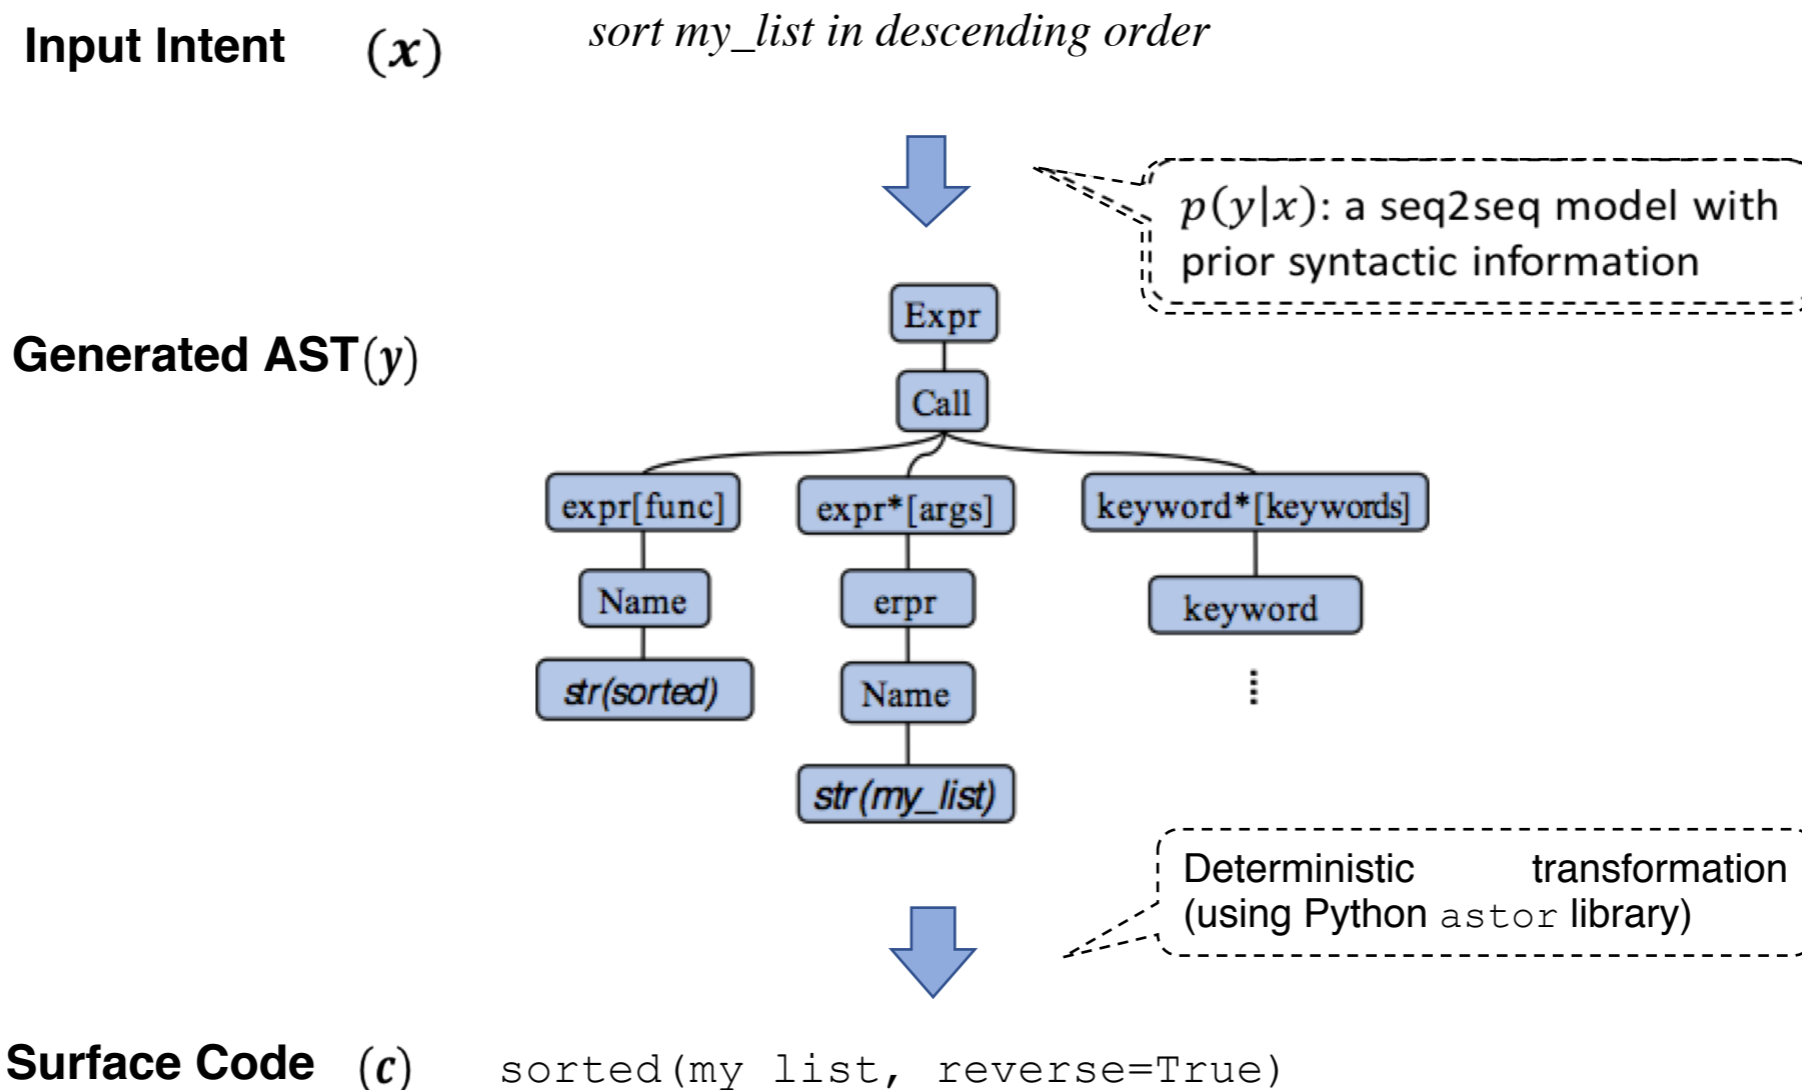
Input Intent $(x)$ sort my_list in descending order

$p(y|x)$: a seq2seq model with prior syntactic information

Generated AST $(y)$

Expr

Call

expr[func]

expr*[args]

keyword*[keywords]

Name

erpr

keyword

str(sorted)

Name

⋮

str(my_list)

Deterministic transformation (using Python astor library)

Surface Code $(c)$ sorted(my_list, reverse=True)